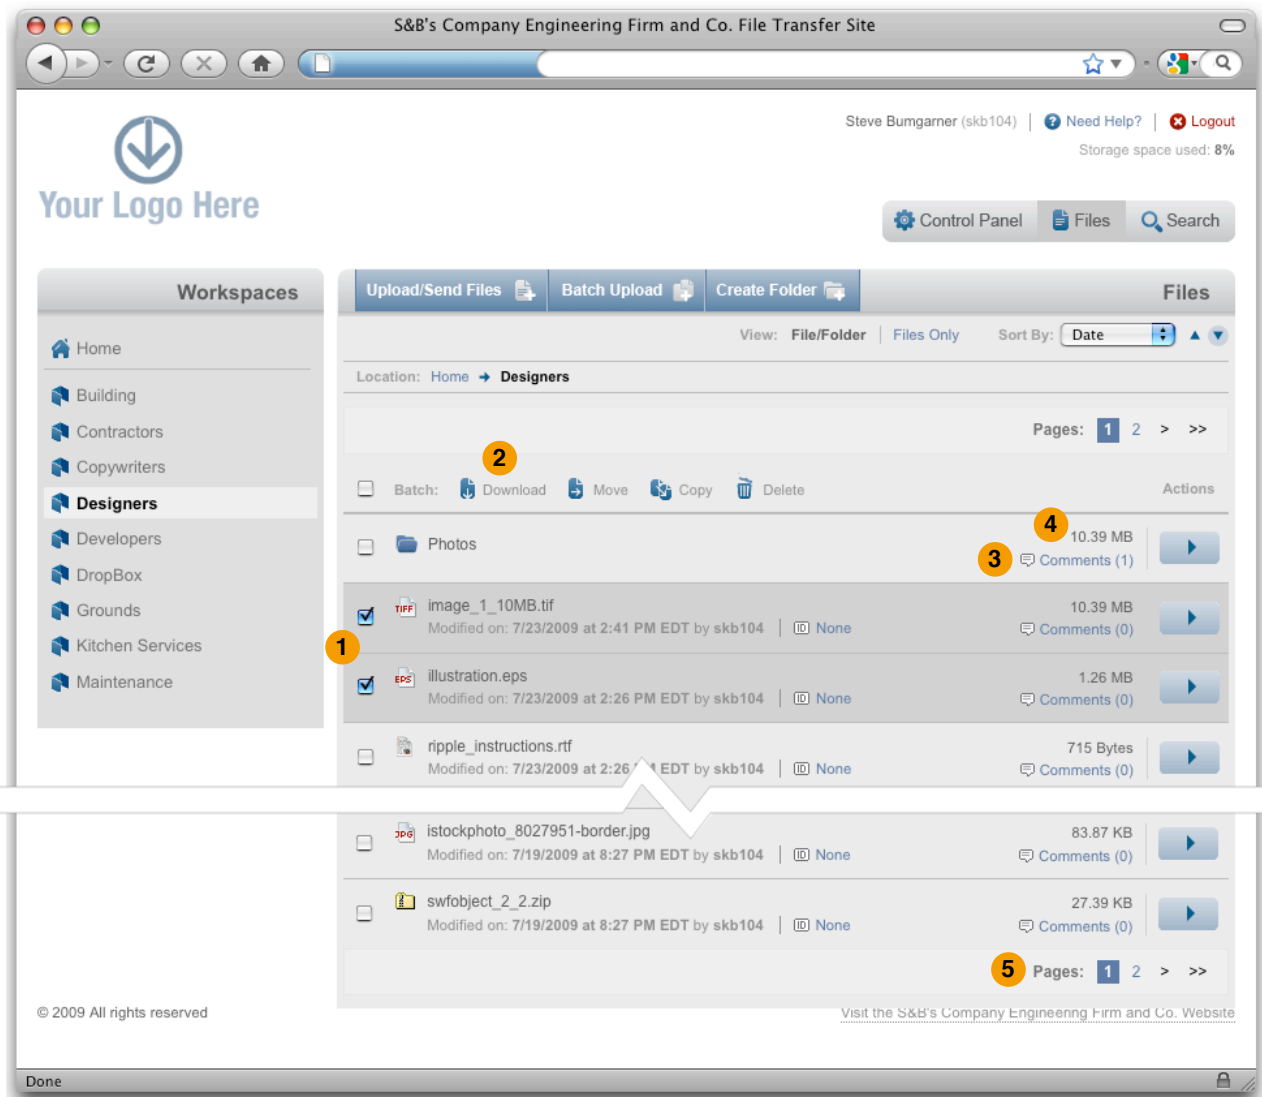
S&B's Company Engineering Firm and Co. File Transfer Site

Your Logo Here

Steve Bumgarner (skb104) | Need Help? | Logout
Storage space used: 8%

Control Panel | Files | Search

Workspaces

Home
Building
Contractors
Copywriters
Designers
Developers
DropBox
Grounds
Kitchen Services
Maintenance

Upload/Send Files | Batch Upload | Create Folder

Files

View: File/Folder | Files Only | Sort By: Date

Location: Home → Designers

Pages: 1 2 > >>

2

Batch: Download Move Copy Delete Actions

Photos 4 10.39 MB
3 Comments (1)

image_1_10MB.tif
Modified on: 7/23/2009 at 2:41 PM EDT by skb104 | None 10.39 MB Comments (0)

1

illustration.eps
Modified on: 7/23/2009 at 2:26 PM EDT by skb104 | None 1.26 MB Comments (0)

ripple_instructions.rtf
Modified on: 7/23/2009 at 2:26 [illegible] EDT by skb104 | None 715 Bytes Comments (0)

istockphoto_8027951-border.jpg
Modified on: 7/19/2009 at 8:27 PM EDT by skb104 | None 83.87 KB Comments (0)

swfobject_2_2.zip
Modified on: 7/19/2009 at 8:27 PM EDT by skb104 | None 27.39 KB Comments (0)

5 Pages: 1 2 > >>

© 2009 All rights reserved

Visit the S&B's Company Engineering Firm and Co. Website

Done